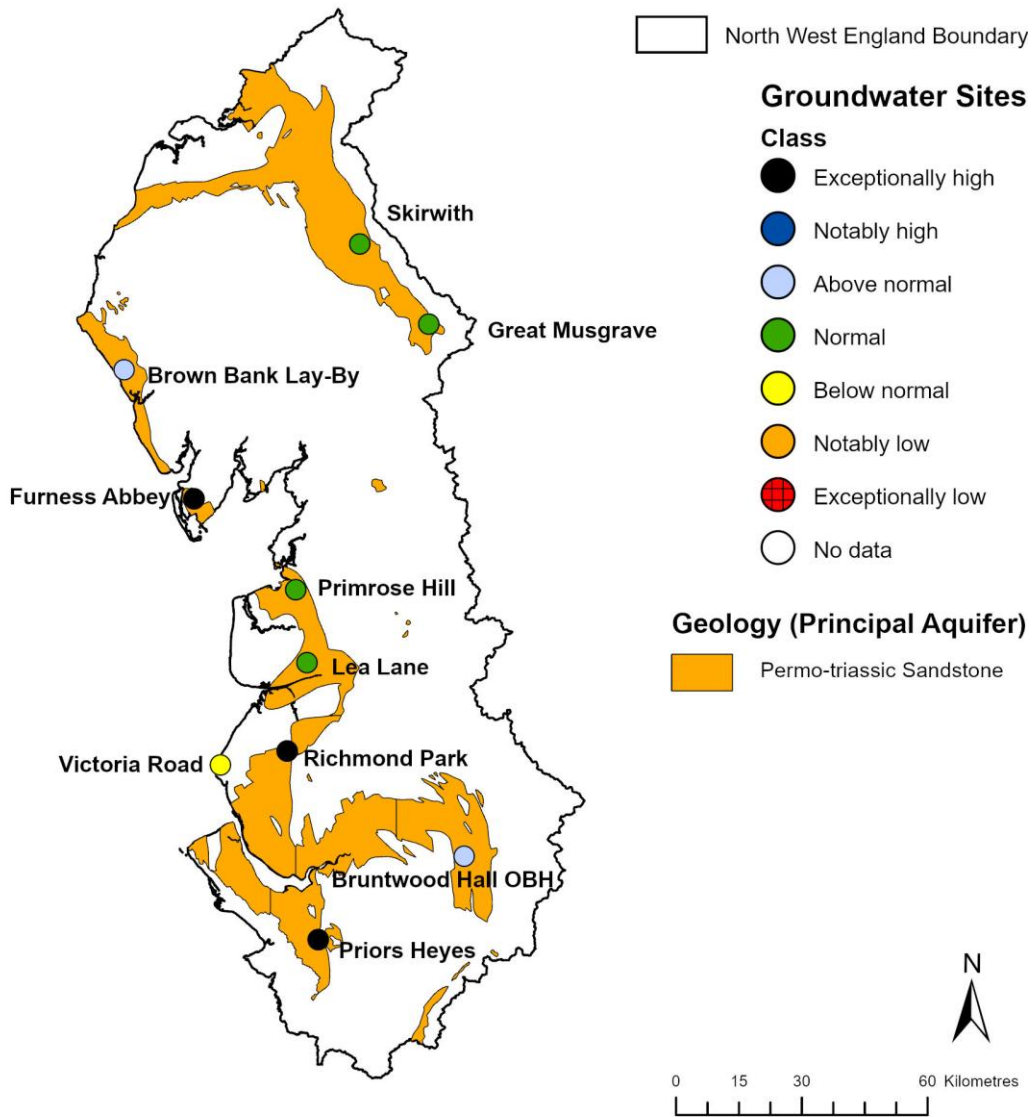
North West England Boundary

Groundwater Sites

Class

Exceptionally high

Notably high

Above normal

Normal

Below normal

Notably low

Exceptionally low

No data

Geology (Principal Aquifer)

Permo-triassic Sandstone

Skirwith

Great Musgrave

Brown Bank Lay-By

Furness Abbey

Primrose Hill

Lea Lane

Victoria Road

Richmond Park

Bruntwood Hall OBH

Priors Heyes

N

0 15 30 60 Kilometres